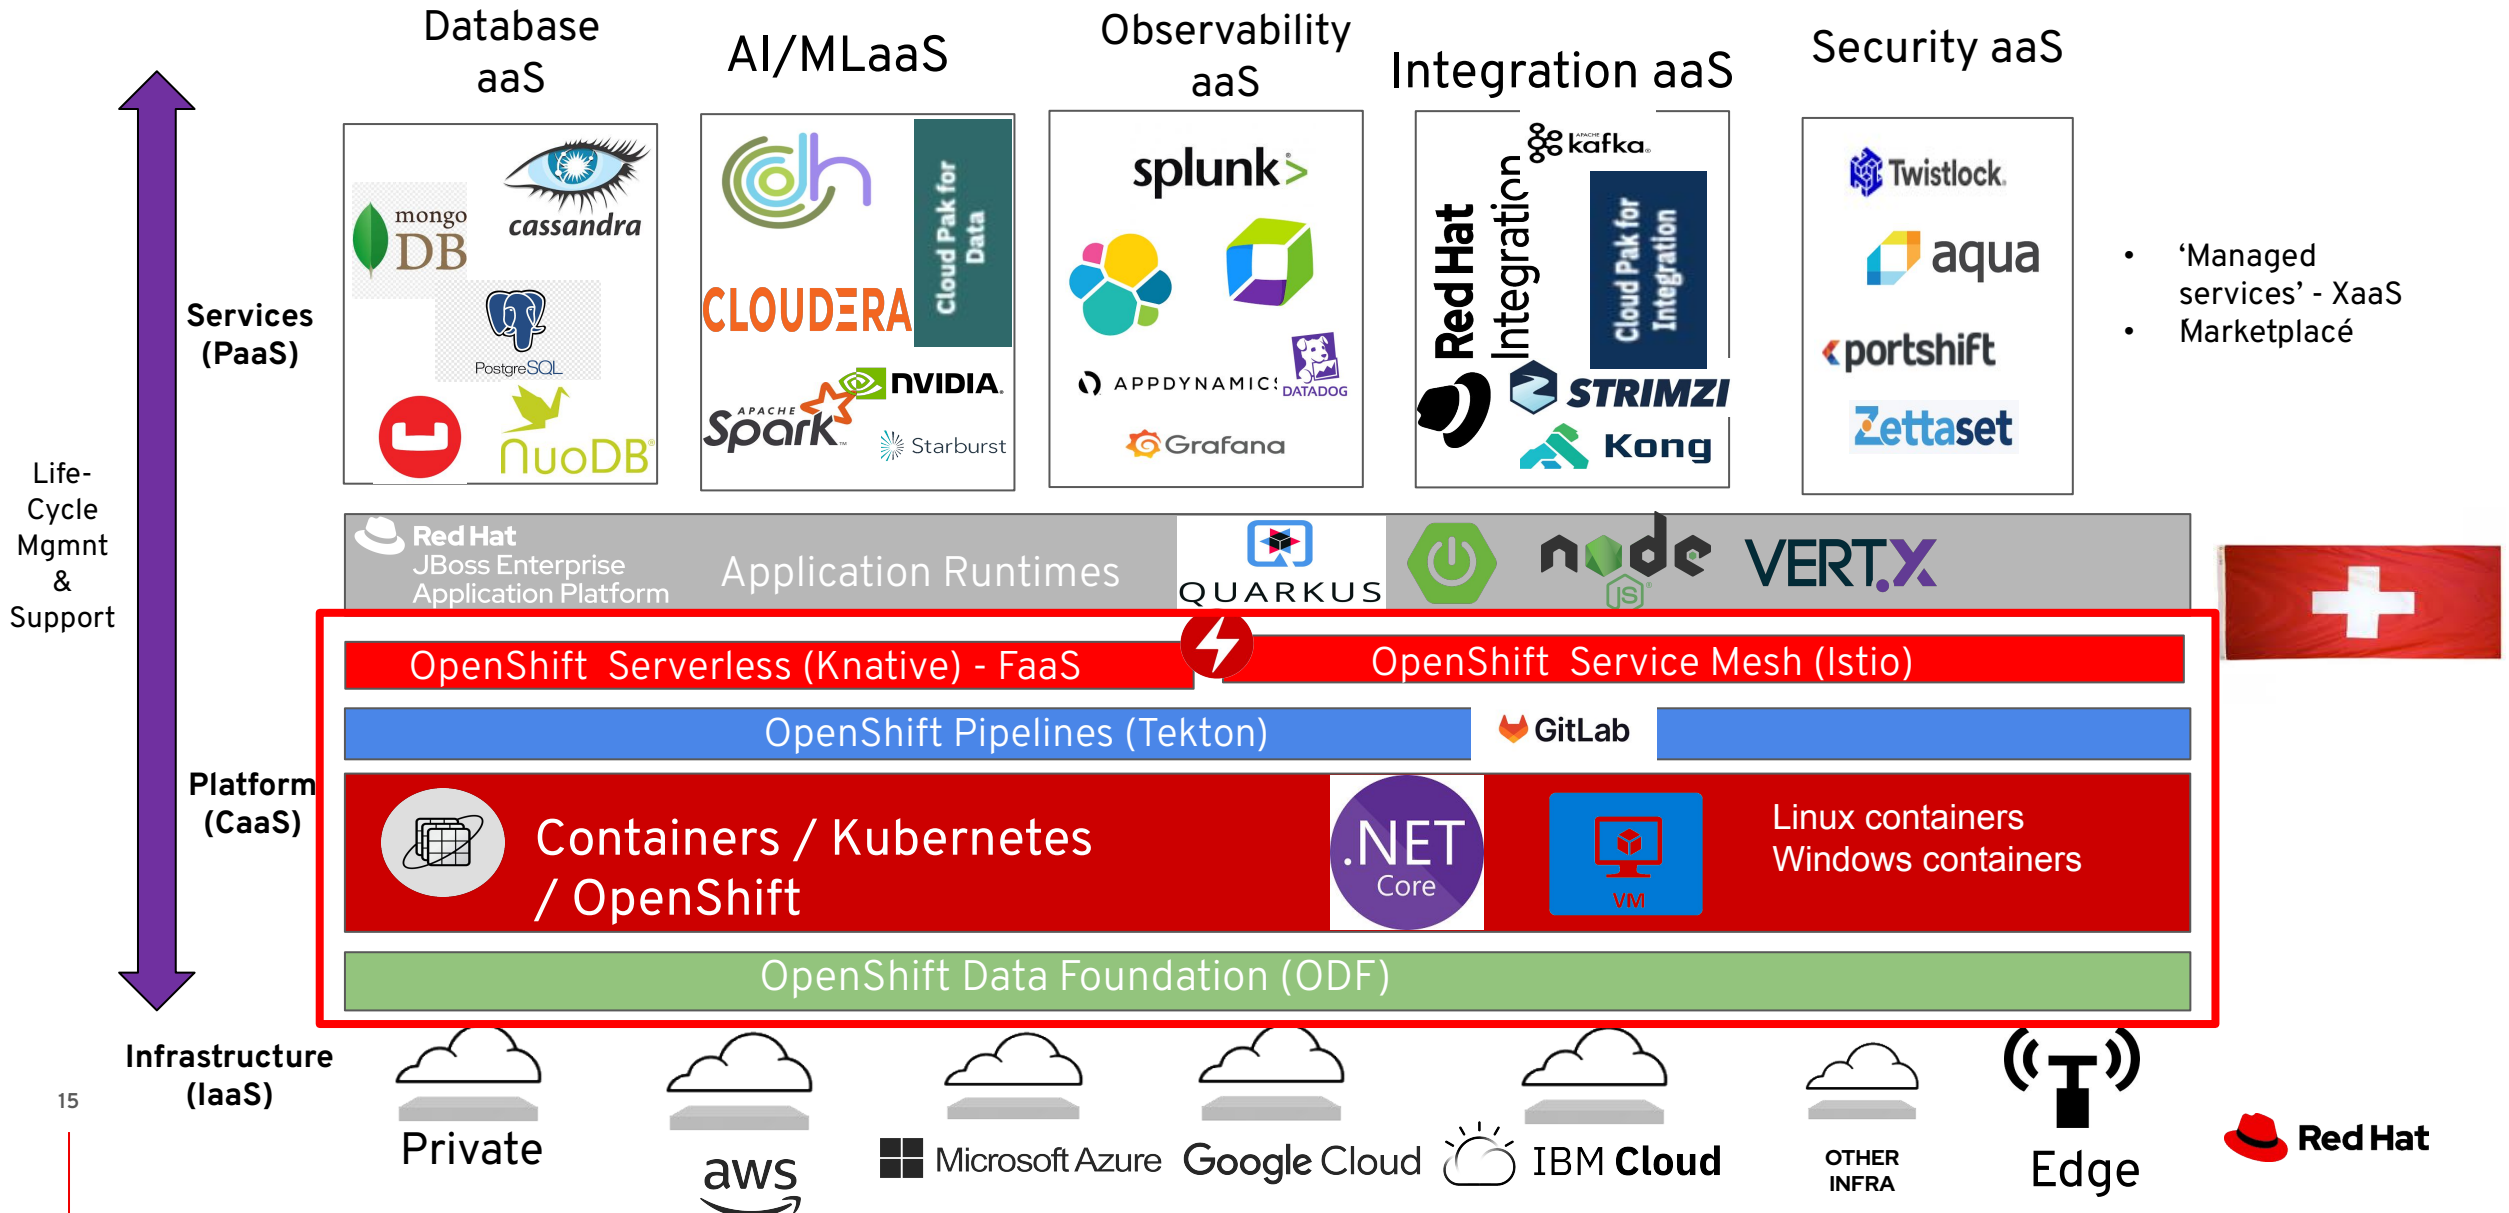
Database aaS

AI/MLaaS

Observability aaS

Integration aaS

Security aaS

Services (PaaS)

mongo DB

cassandra

PostgreSQL

NuoDB

CLOUDERA

Cloud Pak for Data

APACHE Spark

NVIDIA

Starburst

splunk>

APPDYNAMICS

DATADOG

Grafana

Red Hat Integration

kafka

Cloud Pak for Integration

STRIMZI

Kong

Twistlock

aqua

portshift

Zettaset

• 'Managed services' - XaaS
• Marketplacé

Life-Cycle Mgmnt & Support

Red Hat JBoss Enterprise Application Platform

Application Runtimes

QUARKUS

node JS

VERT.X

OpenShift Serverless (Knative) - FaaS

OpenShift Service Mesh (Istio)

OpenShift Pipelines (Tekton)

GitLab

Platform (CaaS)

Containers / Kubernetes / OpenShift

.NET Core

VM

Linux containers
Windows containers

OpenShift Data Foundation (ODF)

Infrastructure (IaaS)

15

Private

aws

Microsoft Azure

Google Cloud

IBM Cloud

OTHER INFRA

Edge

Red Hat